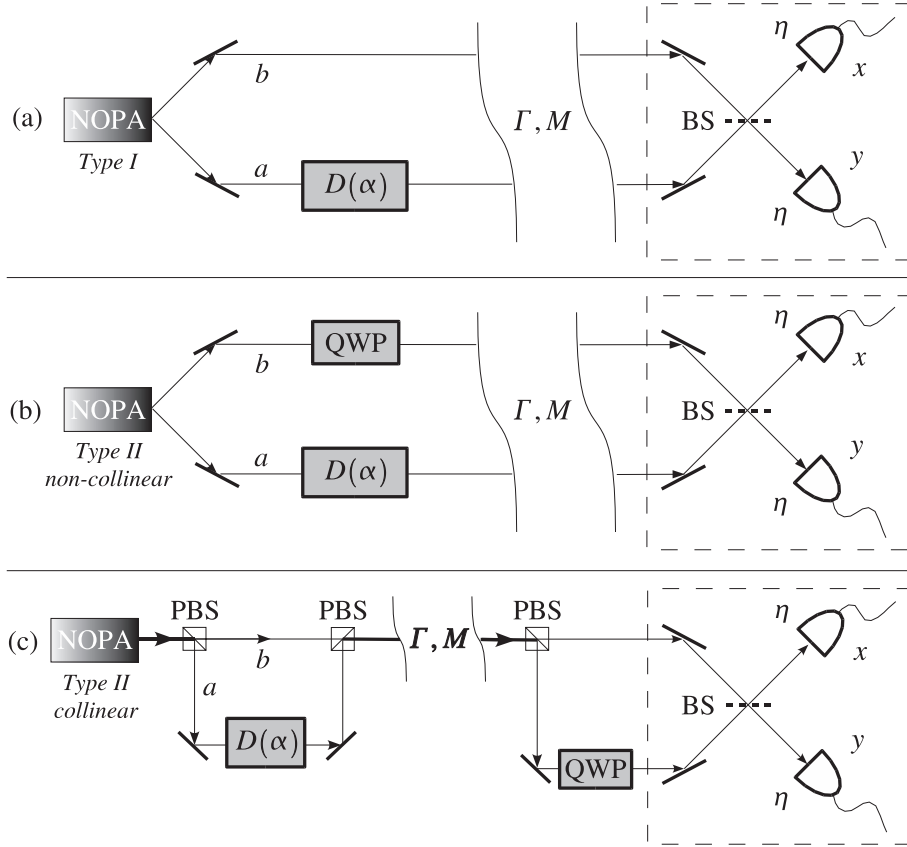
(a) NOPA
Type I
b
a
$D(\alpha)$
$\Gamma, M$
BS
$\eta$
$x$
$y$
$\eta$

(b) NOPA
Type II
non-collinear
QWP
b
a
$D(\alpha)$
$\Gamma, M$
BS
$\eta$
$x$
$y$
$\eta$

(c) NOPA
Type II
collinear
PBS
b
a
$D(\alpha)$
PBS
$\boldsymbol{\Gamma}, \boldsymbol{M}$
PBS
QWP
BS
$\eta$
$x$
$y$
$\eta$